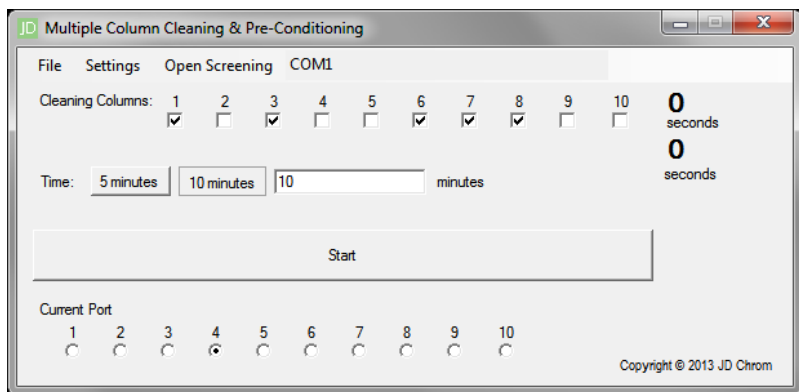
JD Multiple Column Cleaning & Pre-Conditioning

File Settings Open Screening COM1

Cleaning Columns: 1 2 3 4 5 6 7 8 9 10

0 seconds

0 seconds

Time: 5 minutes 10 minutes 10 minutes

Start

Current Port
1 2 3 4 5 6 7 8 9 10

Copyright © 2013 JD Chrom